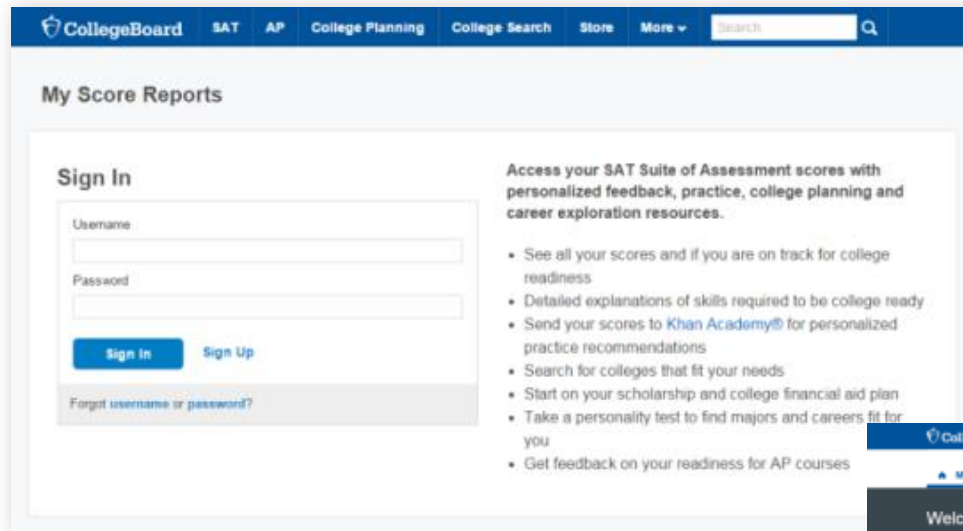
CollegeBoard SAT AP College Planning College Search Store More Search

My Score Reports

Sign In

Username

Password

Sign In Sign Up

Forgot username or password?

Access your SAT Suite of Assessment scores with personalized feedback, practice, college planning and career exploration resources.

- See all your scores and if you are on track for college readiness
- Detailed explanations of skills required to be college ready
- Send your scores to Khan Academy® for personalized practice recommendations
- Search for colleges that fit your needs
- Start on your scholarship and college financial aid plan
- Take a personality test to find majors and careers fit for you
- Get feedback on your readiness for AP courses

Coll

M

Welc